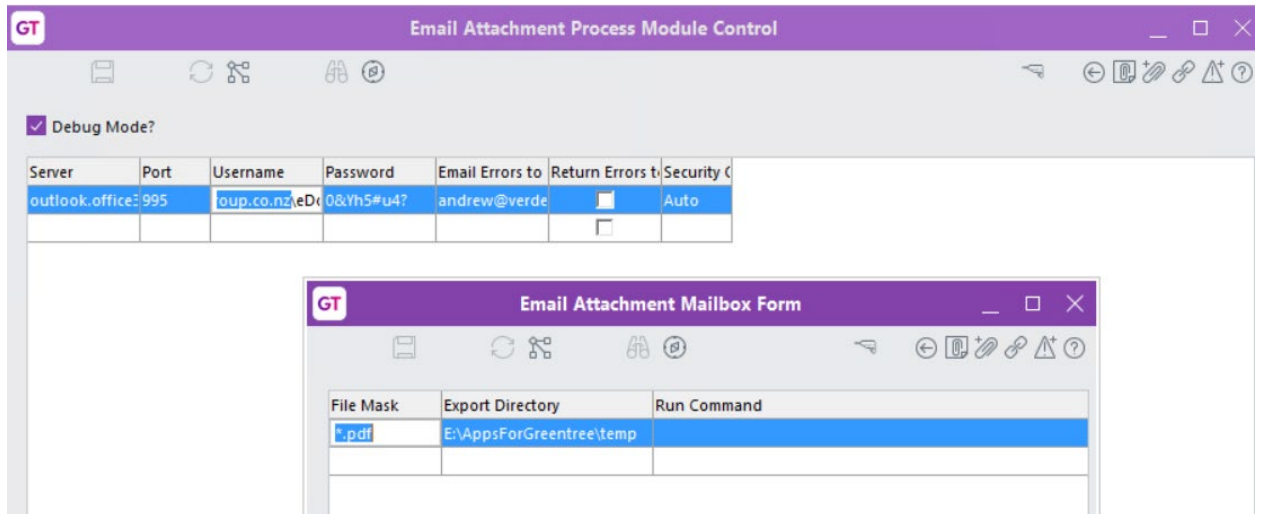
GT Email Attachment Process Module Control

Debug Mode?

| Server | Port | Username | Password | Email Errors to | Return Errors t | Security ( |
|---|---|---|---|---|---|---|
| outlook.office3 | 995 | roup.co.nz\eDo | 0&Yh5#u4? | andrew@verde |  | Auto |
|  |  |  |  |  |  |  |

GT Email Attachment Mailbox Form

| File Mask | Export Directory | Run Command |
|---|---|---|
| *.pdf | E:\AppsForGreentree\temp |  |
|  |  |  |